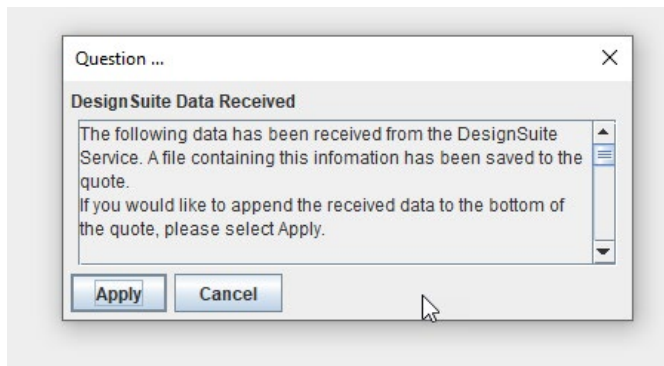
Question ...

×

Design Suite Data Received

The following data has been received from the DesignSuite Service. A file containing this infomation has been saved to the quote.
If you would like to append the received data to the bottom of the quote, please select Apply.

Apply

Cancel